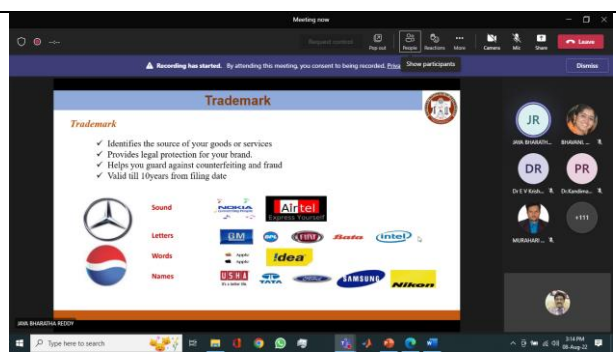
Meeting now

Request control

Pop out

People

Reactions

More

Camera

Mic

Share

Leave

Show participants

Recording has started. By attending this meeting, you consent to being recorded. Priva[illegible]

Dismiss

Trademark

Trademark

✓ Identifies the source of your goods or services
✓ Provides legal protection for your brand.
✓ Helps you guard against counterfeiting and fraud
✓ Valid till 10years from filing date

Sound

NOKIA Connecting People

Airtel Express Yourself

Letters

GM

BPL

FIAT

Bata

intel

Words

Apple

idea

Names

USHA It's a better life

TATA

Ford

SAMSUNG

Nikon

JR

JAYA BHARATH...

BHAVANI ...

DR

Dr E V Krish...

PR

Dr.Kandiera...

MURAHARI ...

+111

JAYA BHARATHA REDDY

Type here to search

3:14 PM

08-Aug-22